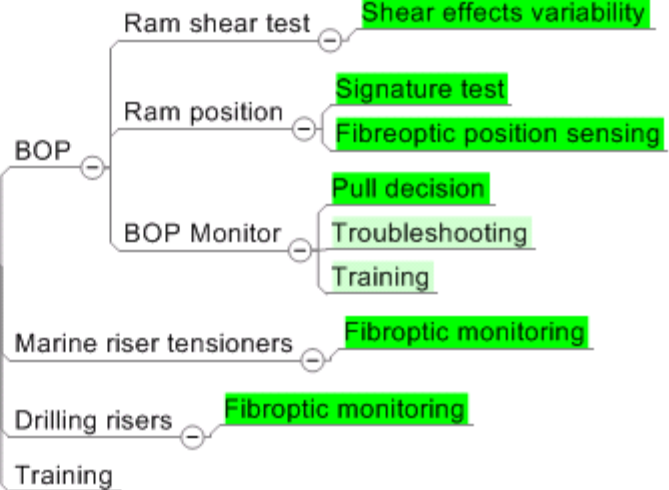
BOP
Ram shear test
Shear effects variability
Ram position
Signature test
Fibreoptic position sensing
BOP Monitor
Pull decision
Troubleshooting
Training
Marine riser tensioners
Fibroptic monitoring
Drilling risers
Fibroptic monitoring
Training